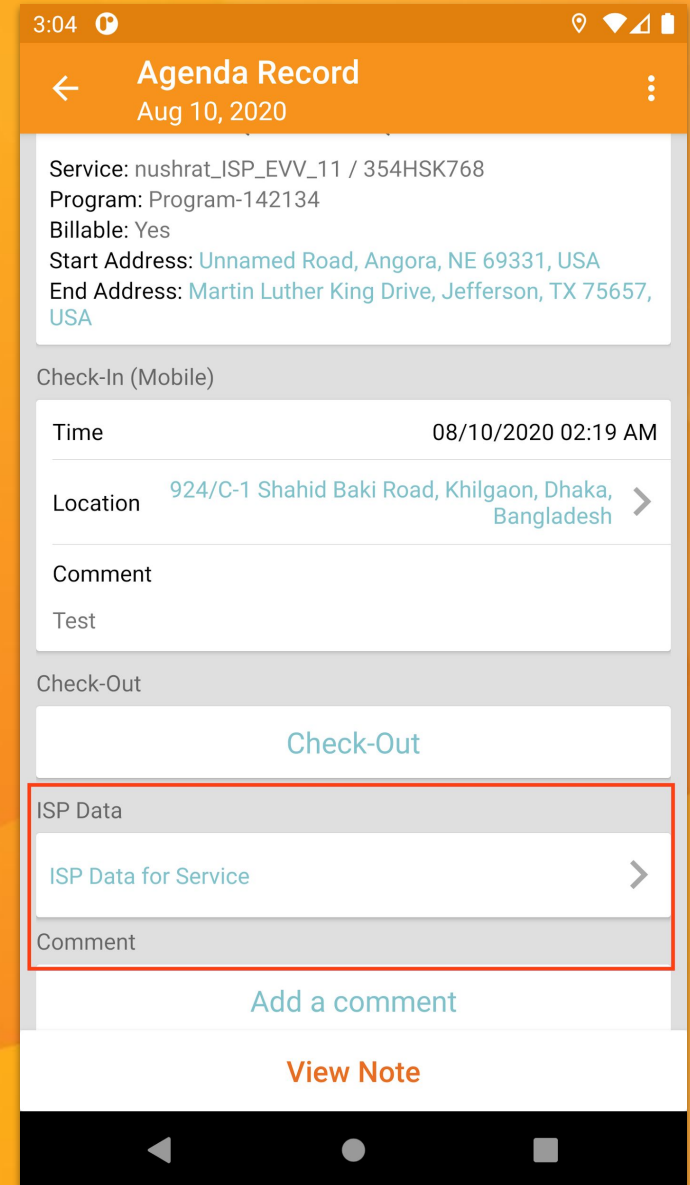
3:04

Agenda Record
Aug 10, 2020

Service: nushrat_ISP_EVV_11 / 354HSK768
Program: Program-142134
Billable: Yes
Start Address: Unnamed Road, Angora, NE 69331, USA
End Address: Martin Luther King Drive, Jefferson, TX 75657, USA

Check-In (Mobile)

Time 08/10/2020 02:19 AM

Location 924/C-1 Shahid Baki Road, Khilgaon, Dhaka, Bangladesh

Comment
Test

Check-Out

Check-Out

ISP Data

ISP Data for Service

Comment

Add a comment

View Note